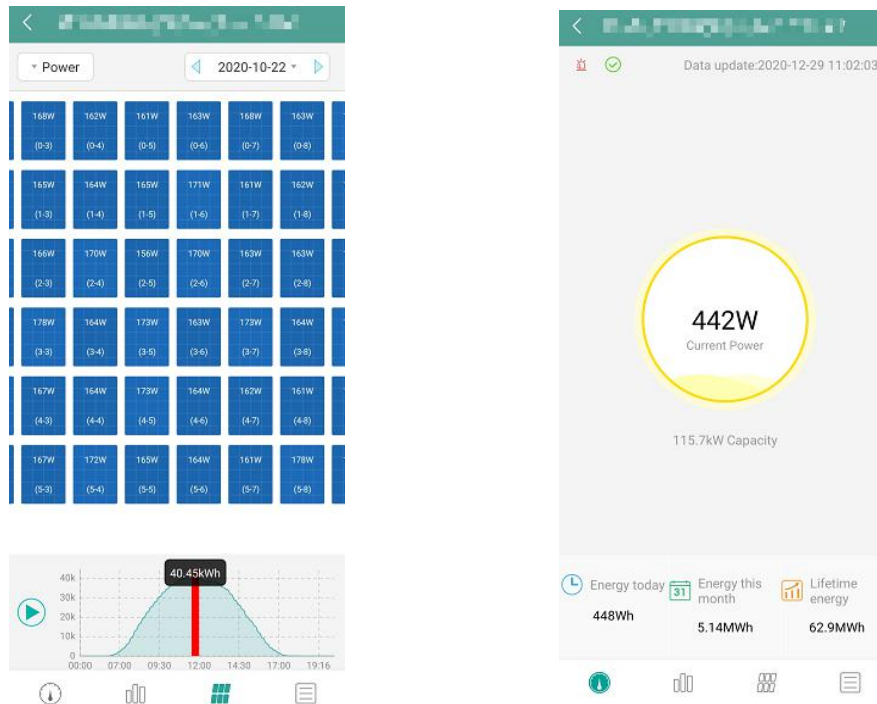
Power
2020-10-22

| 168W (0-3) | 162W (0-4) | 161W (0-5) | 163W (0-6) | 168W (0-7) | 163W (0-8) |
|---|---|---|---|---|---|
| 165W (1-3) | 164W (1-4) | 165W (1-5) | 171W (1-6) | 161W (1-7) | 162W (1-8) |
| 166W (2-3) | 170W (2-4) | 156W (2-5) | 170W (2-6) | 163W (2-7) | 163W (2-8) |
| 178W (3-3) | 164W (3-4) | 173W (3-5) | 163W (3-6) | 173W (3-7) | 164W (3-8) |
| 167W (4-3) | 164W (4-4) | 173W (4-5) | 164W (4-6) | 162W (4-7) | 161W (4-8) |
| 167W (5-3) | 172W (5-4) | 165W (5-5) | 164W (5-6) | 161W (5-7) | 178W (5-8) |

40.45kWh
40k
30k
20k
10k
0
00:00 07:00 09:30 12:00 14:30 17:00 19:16

Data update:2020-12-29 11:02:03

442W
Current Power

115.7kW Capacity

Energy today
448Wh

31
Energy this month
5.14MWh

Lifetime energy
62.9MWh